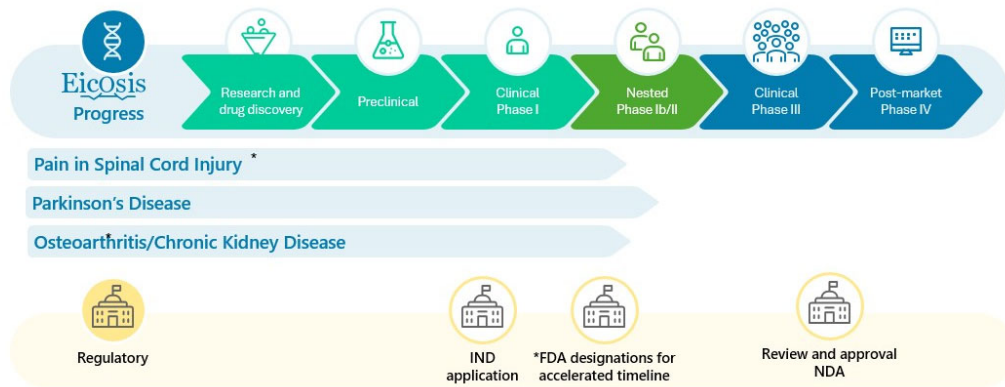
Eicosis
Progress

Research and drug discovery

Preclinical

Clinical Phase I

Nested Phase Ib/II

Clinical Phase III

Post-market Phase IV

Pain in Spinal Cord Injury *

Parkinson's Disease

Osteoarthritis/Chronic Kidney Disease

Regulatory

IND application

*FDA designations for accelerated timeline

Review and approval NDA